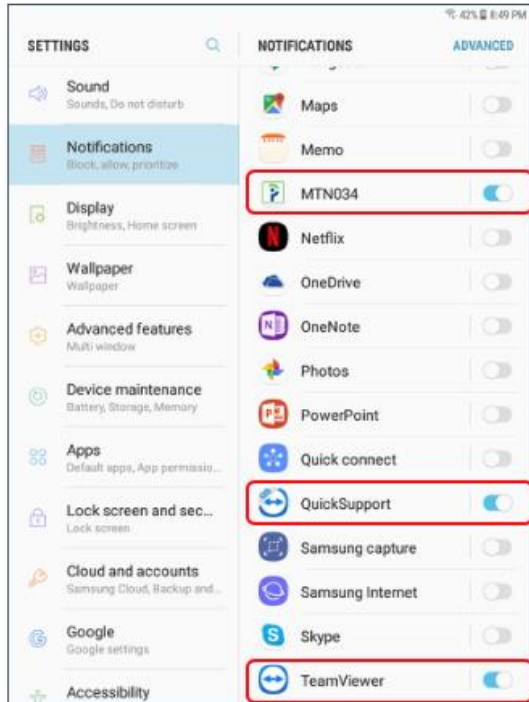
42% 8:49 PM

SETTINGS

Sound
Sounds, Do not disturb

Notifications
Block, allow, prioritize

Display
Brightness, Home screen

Wallpaper
Wallpaper

Advanced features
Multi window

Device maintenance
Battery, Storage, Memory

Apps
Default apps, App permissio...

Lock screen and sec...
Lock screen

Cloud and accounts
Samsung Cloud, Backup and...

Google
Google settings

Accessibility

NOTIFICATIONS

ADVANCED

Maps

Memo

MTN034

Netflix

OneDrive

OneNote

Photos

PowerPoint

Quick connect

QuickSupport

Samsung capture

Samsung Internet

Skype

TeamViewer